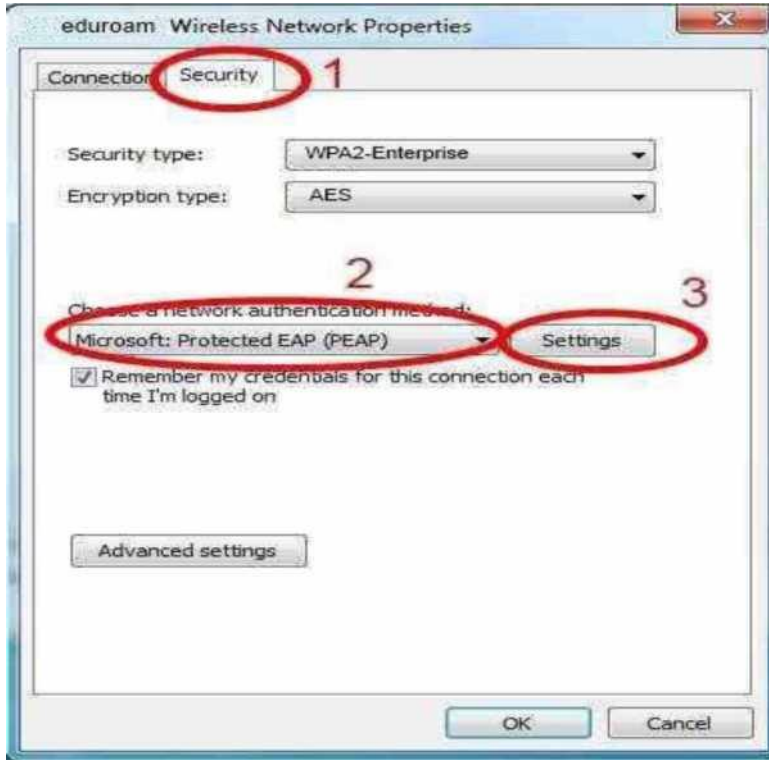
eduroam Wireless Network Properties

Connection Security 1

Security type: WPA2-Enterprise

Encryption type: AES

2

Choose a network authentication method: 3

Microsoft: Protected EAP (PEAP) Settings

Remember my credentials for this connection each time I'm logged on

Advanced settings

OK Cancel